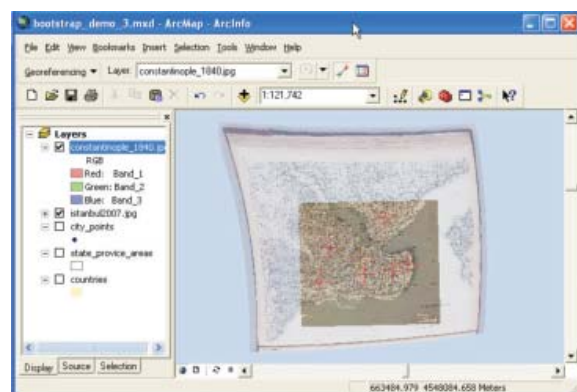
bootstrap_demo_3.mxd - ArcMap - ArcInfo

File Edit View Bookmarks Insert Selection Tools Window Help

Georeferencing ▾ Layer: constantinople_1840.jpg

1:121,742

Layers
constantinople_1840.jpg
RGB
Red: Band_1
Green: Band_2
Blue: Band_3
istanbul2007.jpg
city_points
state_province_areas
countries

Display Source Selection

663484.979 4548084.658 Meters